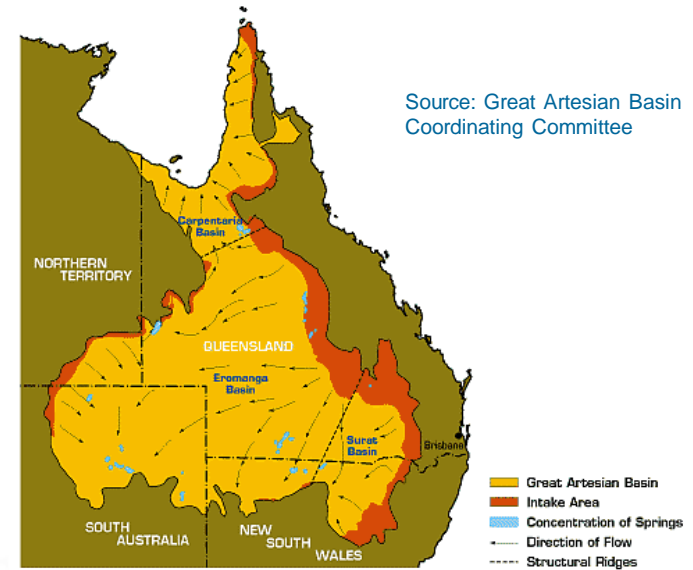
Source: Great Artesian Basin Coordinating Committee

Carpentaria Basin

NORTHERN TERRITORY

QUEENSLAND

Eromanga Basin

Surat Basin

Brisbane

SOUTH AUSTRALIA

NEW SOUTH WALES

Great Artesian Basin
Intake Area
Concentration of Springs
Direction of Flow
Structural Ridges